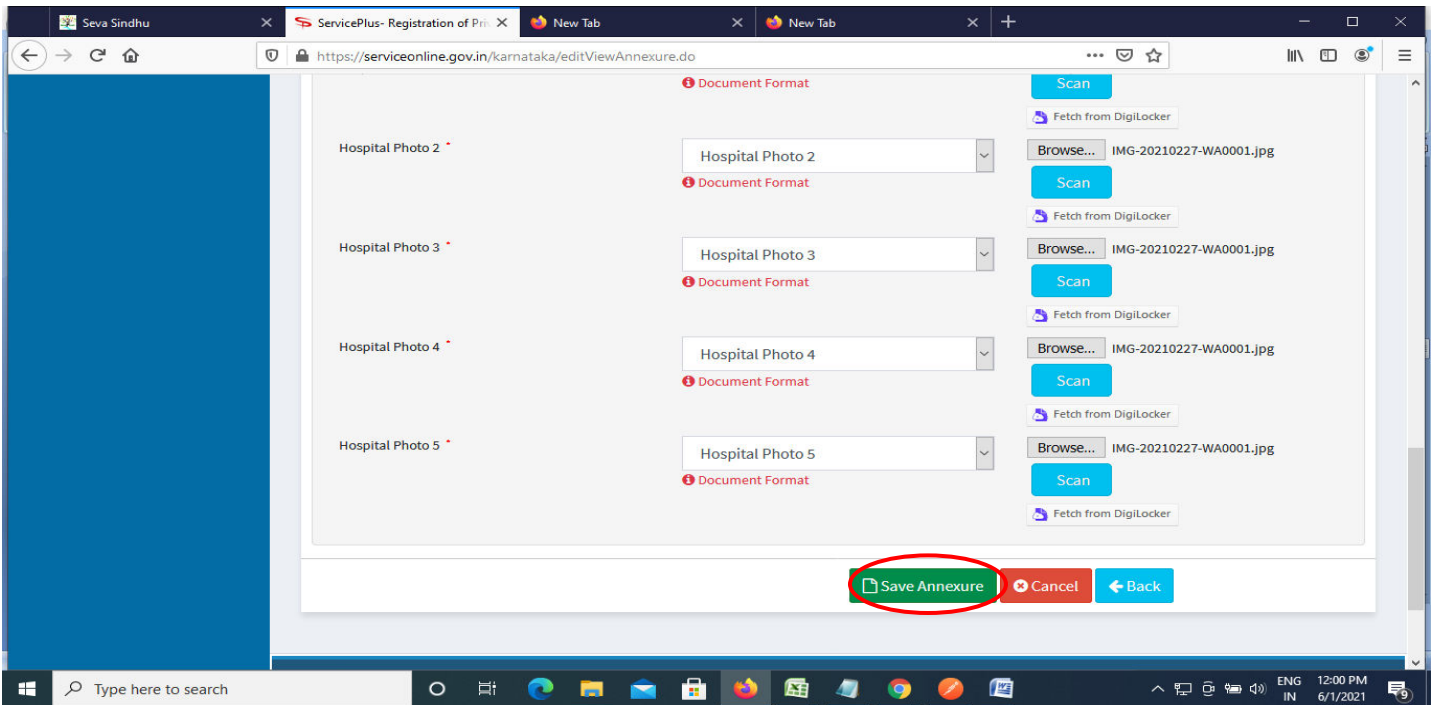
Seva Sindhu
ServicePlus- Registration of Pri
New Tab
New Tab
https://serviceonline.gov.in/karnataka/editViewAnnexure.do

Document Format
Scan
Fetch from DigiLocker

Hospital Photo 2 *
Hospital Photo 2
Document Format
Browse... IMG-20210227-WA0001.jpg
Scan
Fetch from DigiLocker

Hospital Photo 3 *
Hospital Photo 3
Document Format
Browse... IMG-20210227-WA0001.jpg
Scan
Fetch from DigiLocker

Hospital Photo 4 *
Hospital Photo 4
Document Format
Browse... IMG-20210227-WA0001.jpg
Scan
Fetch from DigiLocker

Hospital Photo 5 *
Hospital Photo 5
Document Format
Browse... IMG-20210227-WA0001.jpg
Scan
Fetch from DigiLocker

Save Annexure
Cancel
Back

Type here to search
ENG IN
12:00 PM
6/1/2021
9